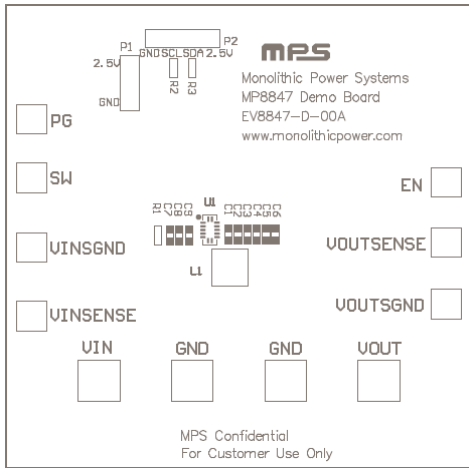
P2
P1 GND SCL SDA 2.5V
2.5V
R2 R3
GND
MPS
Monolithic Power Systems
MP8847 Demo Board
EV8847-D-00A
www.monolithicpower.com

PG

SW

EN

U1
R1 C8 C7 C1 C2 C3 C4 C5 C6

VINSGND

VOUTSENSE

L1

VOUTSGND

VINSENSE

VIN GND GND VOUT

MPS Confidential
For Customer Use Only